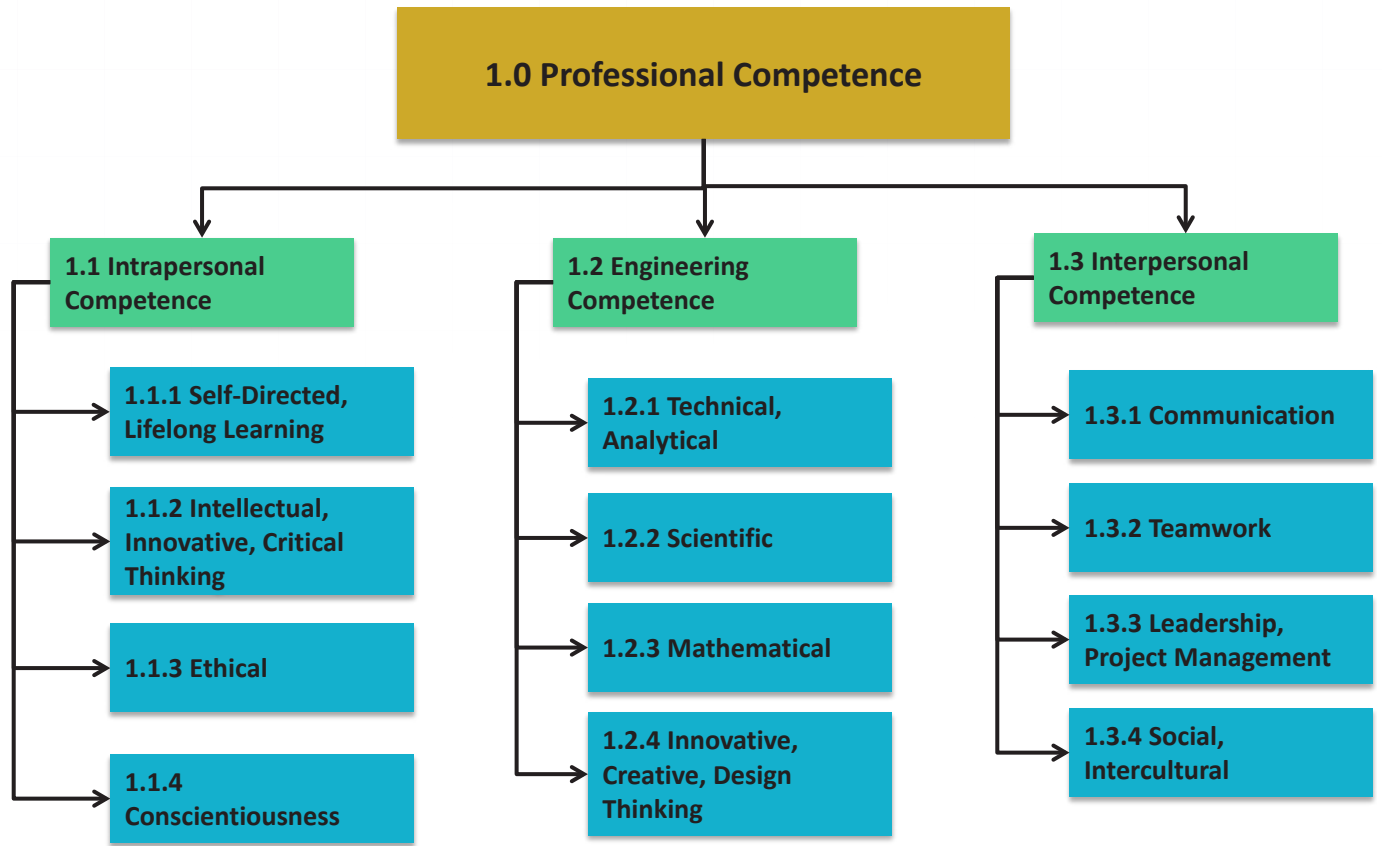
1.0 Professional Competence

1.1 Intrapersonal Competence

1.1.1 Self-Directed, Lifelong Learning

1.1.2 Intellectual, Innovative, Critical Thinking

1.1.3 Ethical

1.1.4 Conscientiousness

1.2 Engineering Competence

1.2.1 Technical, Analytical

1.2.2 Scientific

1.2.3 Mathematical

1.2.4 Innovative, Creative, Design Thinking

1.3 Interpersonal Competence

1.3.1 Communication

1.3.2 Teamwork

1.3.3 Leadership, Project Management

1.3.4 Social, Intercultural